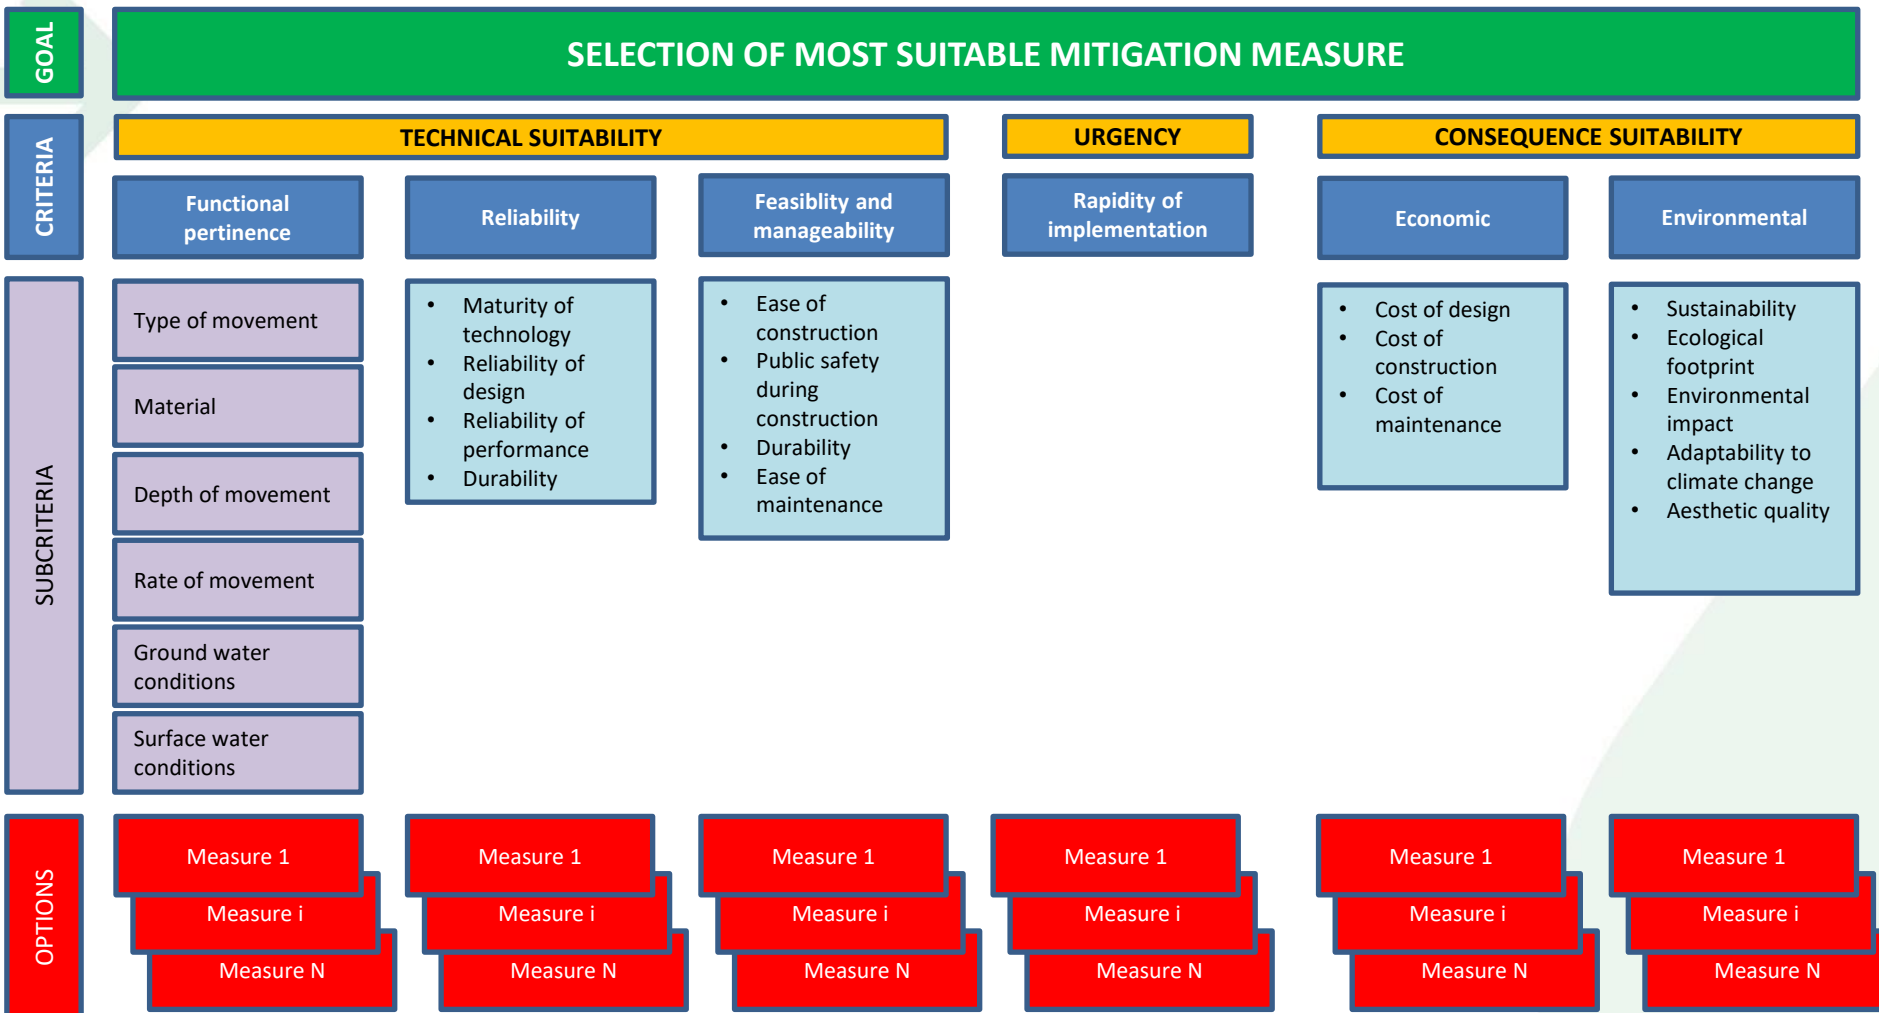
GOAL

SELECTION OF MOST SUITABLE MITIGATION MEASURE

CRITERIA

TECHNICAL SUITABILITY

URGENCY

CONSEQUENCE SUITABILITY

Functional pertinence

Reliability

Feasiblity and manageability

Rapidity of implementation

Economic

Environmental

SUBCRITERIA

Type of movement

Material

Depth of movement

Rate of movement

Ground water conditions

Surface water conditions

- Maturity of technology
- Reliability of design
- Reliability of performance
- Durability

- Ease of construction
- Public safety during construction
- Durability
- Ease of maintenance

- Cost of design
- Cost of construction
- Cost of maintenance

- Sustainability
- Ecological footprint
- Environmental impact
- Adaptability to climate change
- Aesthetic quality

OPTIONS

Measure 1
Measure i
Measure N

Measure 1
Measure i
Measure N

Measure 1
Measure i
Measure N

Measure 1
Measure i
Measure N

Measure 1
Measure i
Measure N

Measure 1
Measure i
Measure N